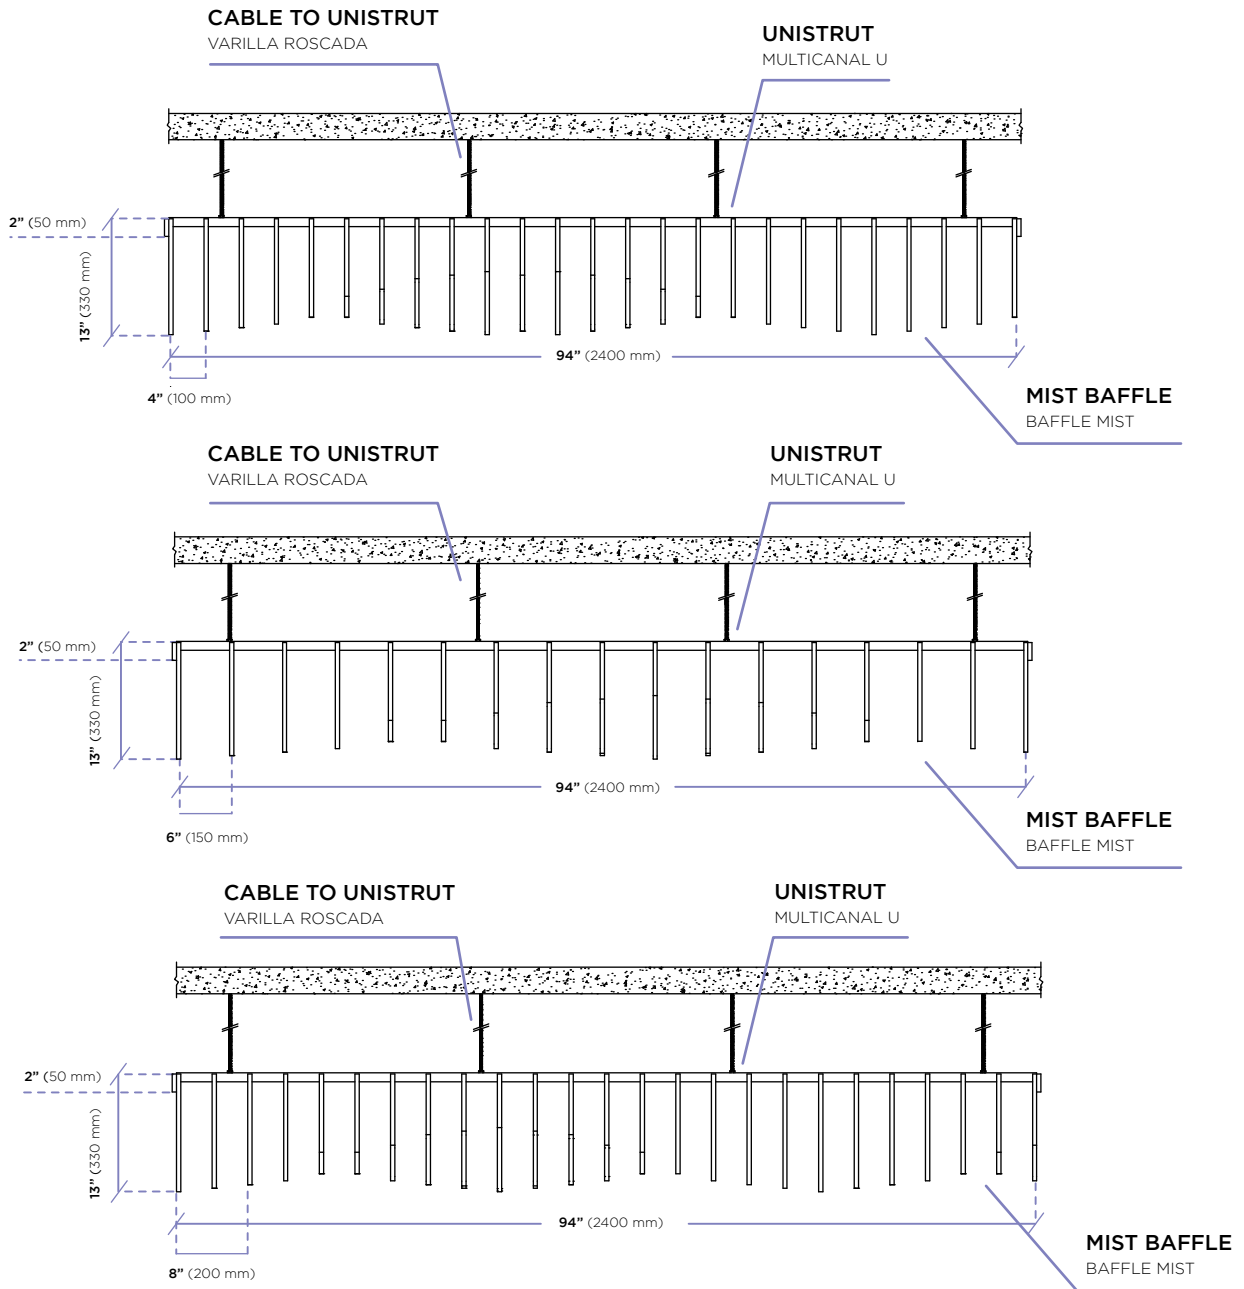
CABLE TO UNISTRUT
VARILLA ROSCADA

UNISTRUT
MULTICANAL U

2” (50 mm)
13” (330 mm)
94” (2400 mm)
4” (100 mm)

MIST BAFFLE
BAFFLE MIST

CABLE TO UNISTRUT
VARILLA ROSCADA

UNISTRUT
MULTICANAL U

2” (50 mm)
13” (330 mm)
94” (2400 mm)
6” (150 mm)

MIST BAFFLE
BAFFLE MIST

CABLE TO UNISTRUT
VARILLA ROSCADA

UNISTRUT
MULTICANAL U

2” (50 mm)
13” (330 mm)
94” (2400 mm)
8” (200 mm)

MIST BAFFLE
BAFFLE MIST